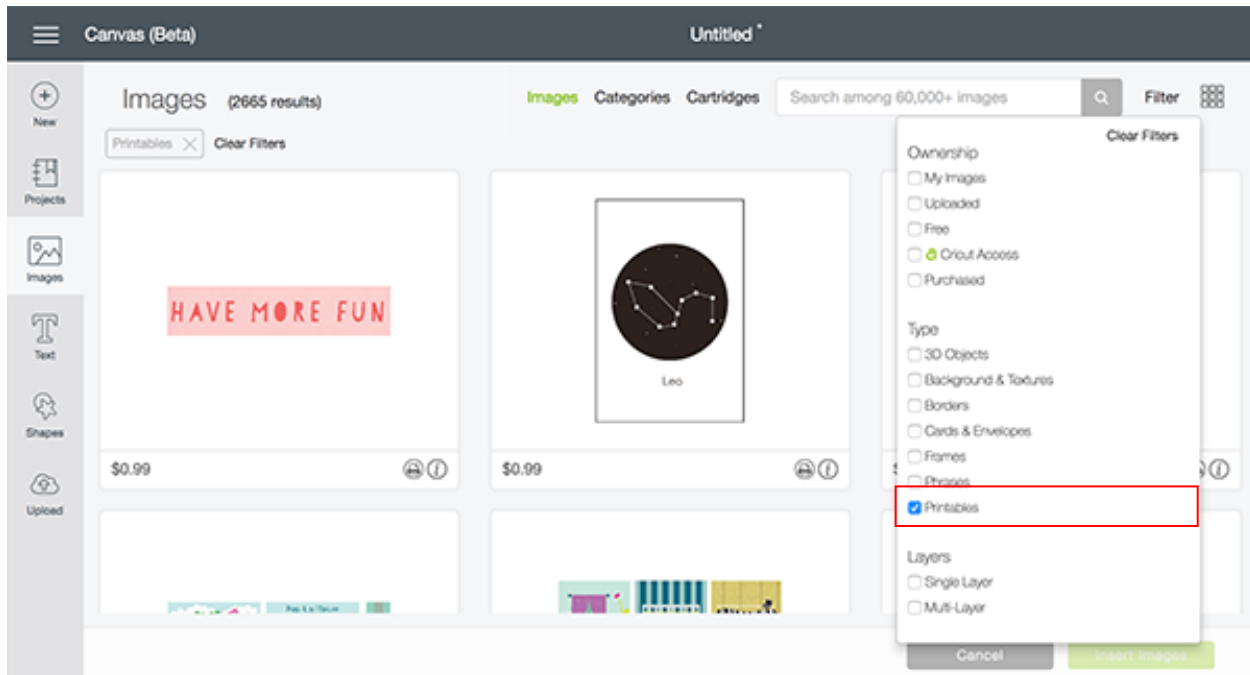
Canvas (Beta)

Untitled *

New

Projects

Images

Text

Shapes

Upload

Images (2665 results)

Images Categories Cartridges

Search among 60,000+ images

Filter

Printables Clear Filters

HAVE MORE FUN

$0.99

Leo

$0.99

Clear Filters

Ownership
My Images
Uploaded
Free
Cricut Access
Purchased

Type
3D Objects
Background & Textures
Borders
Cards & Envelopes
Frames
Phrases
Printables

Layers
Single Layer
Multi-Layer

Cancel

Insert Images